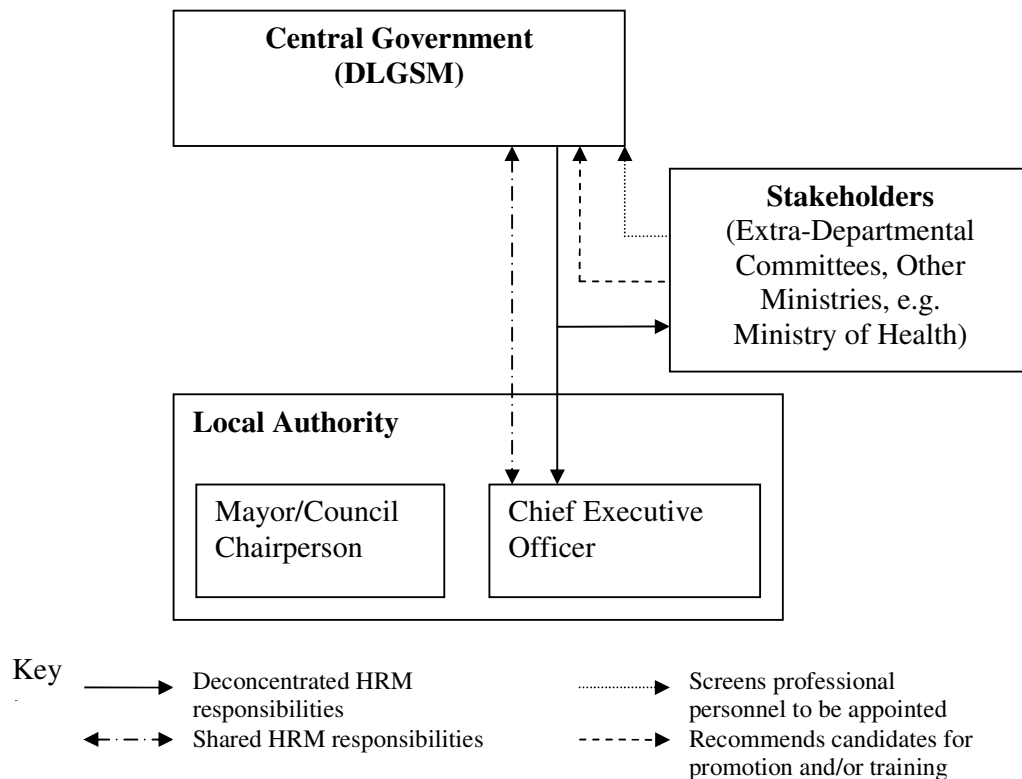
Central Government
(DLGSM)

Stakeholders
(Extra-Departmental Committees, Other Ministries, e.g. Ministry of Health)

Local Authority

Mayor/Council Chairperson

Chief Executive Officer

Key

Deconcentrated HRM responsibilities

Shared HRM responsibilities

Screens professional personnel to be appointed

Recommends candidates for promotion and/or training